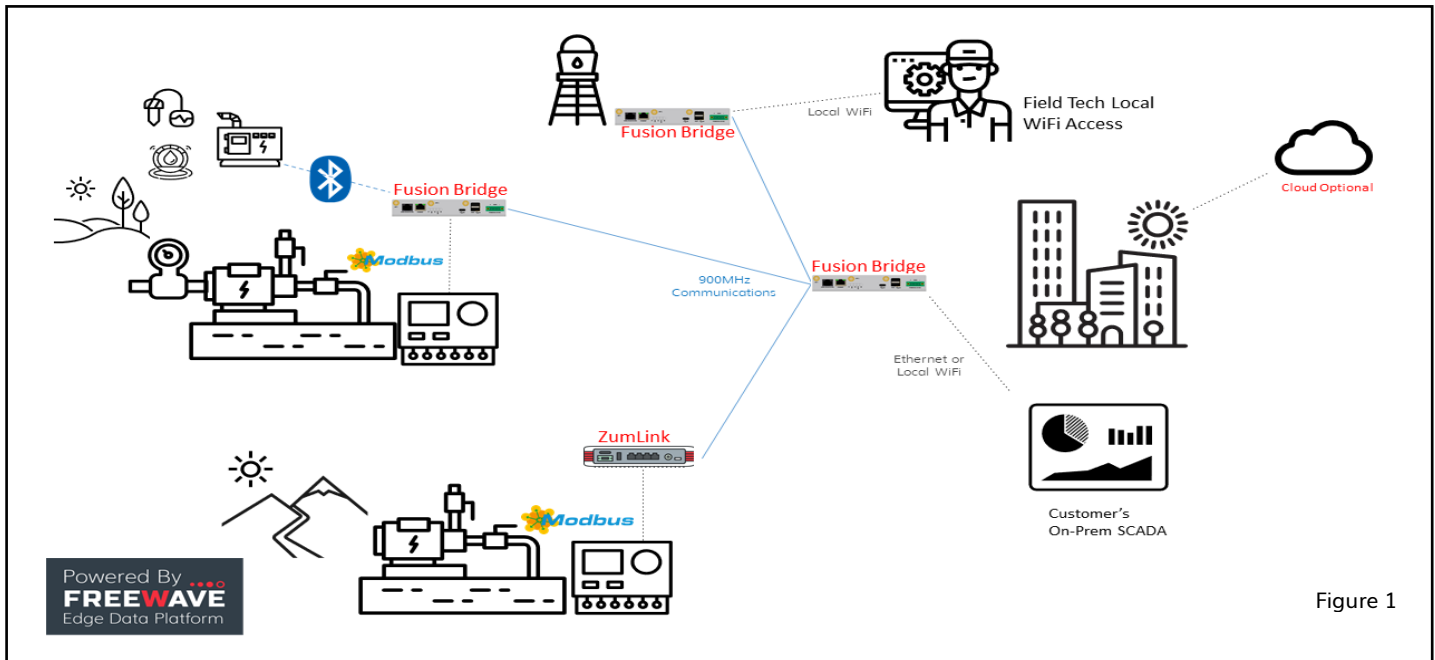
Fusion Bridge

Local WiFi

Field Tech Local WiFi Access

Cloud Optional

Fusion Bridge

Modbus

900MHz Communications

Fusion Bridge

Ethernet or Local WiFi

ZumLink

Modbus

Customer's On-Prem SCADA

Powered By FREEWAVE Edge Data Platform

Figure 1